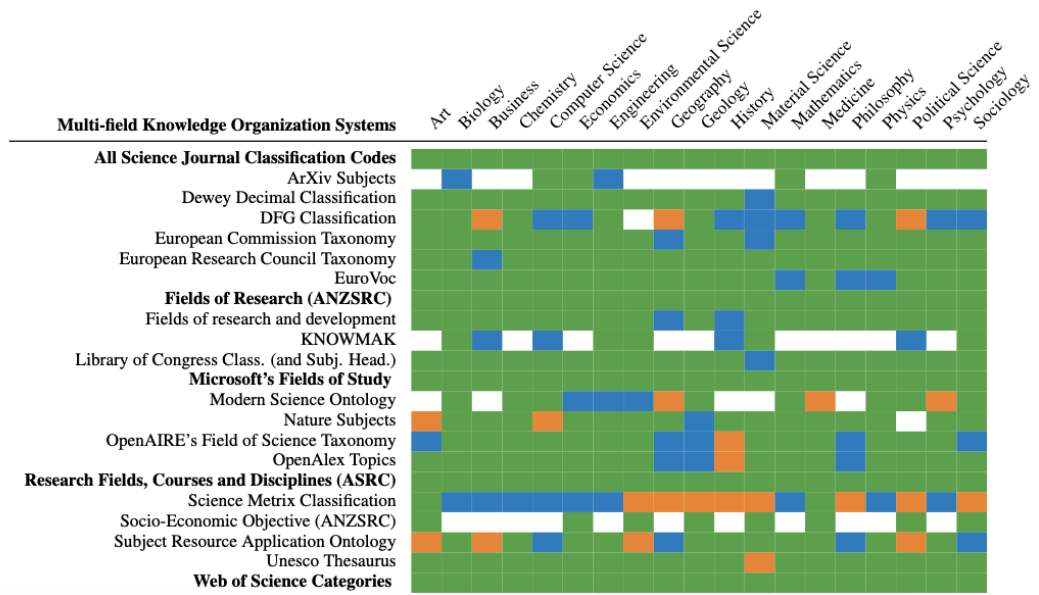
Multi-field Knowledge Organization Systems

Art
Biology
Business
Chemistry
Computer Science
Economics
Engineering
Environmental Science
Geography
Geology
History
Material Science
Mathematics
Medicine
Philosophy
Physics
Political Science
Psychology
Sociology

All Science Journal Classification Codes
ArXiv Subjects
Dewey Decimal Classification
DFG Classification
European Commission Taxonomy
European Research Council Taxonomy
EuroVoc
Fields of Research (ANZSRC)
Fields of research and development
KNOWMAK
Library of Congress Class. (and Subj. Head.)
Microsoft's Fields of Study
Modern Science Ontology
Nature Subjects
OpenAIRE's Field of Science Taxonomy
OpenAlex Topics
Research Fields, Courses and Disciplines (ASRC)
Science Metrix Classification
Socio-Economic Objective (ANZSRC)
Subject Resource Application Ontology
Unesco Thesaurus
Web of Science Categories